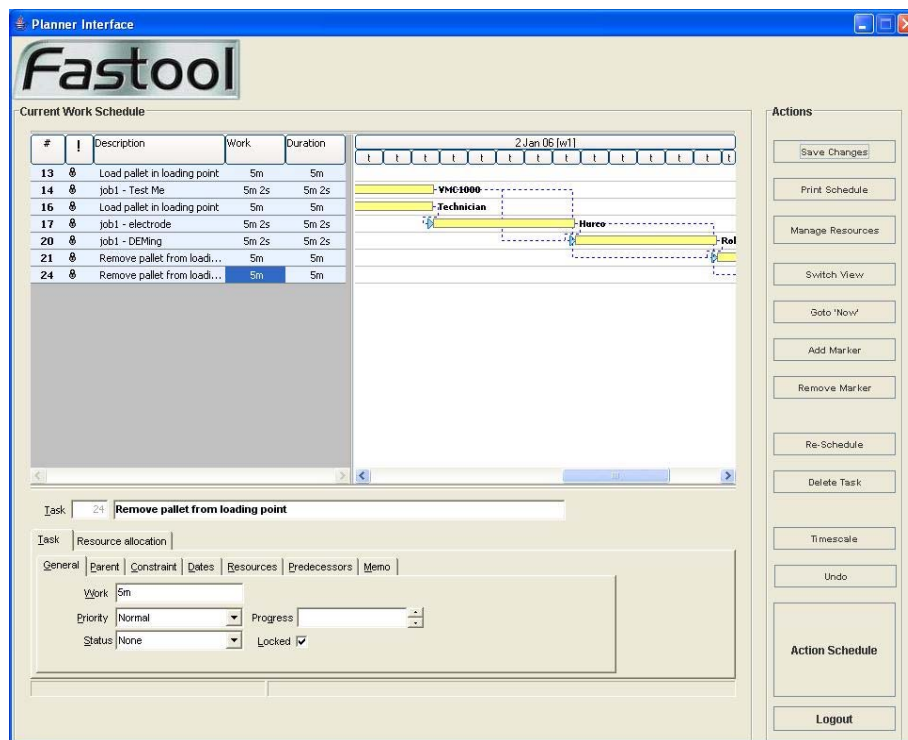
Planner Interface

Fastool

Current Work Schedule

| # | ! | Description | Work | Duration |
|---|---|---|---|---|
| 13 | | Load pallet in loading point | 5m | 5m |
| 14 | | job1 - Test Me | 5m 2s | 5m 2s |
| 16 | | Load pallet in loading point | 5m | 5m |
| 17 | | job1 - electrode | 5m 2s | 5m 2s |
| 20 | | job1 - DEMing | 5m 2s | 5m 2s |
| 21 | | Remove pallet from loadi... | 5m | 5m |
| 24 | | Remove pallet from loadi... | 5m | 5m |

2 Jan 06 [w1]

t t t t t t t t t t t t t t

VMC1000

Technician

Hurco

Rol

Task 24 Remove pallet from loading point

Task | Resource allocation

General | Parent | Constraint | Dates | Resources | Predecessors | Memo

Work 5m

Priority Normal

Progress

Status None

Locked

Actions

Save Changes

Print Schedule

Manage Resources

Switch View

Goto 'Now'

Add Marker

Remove Marker

Re-Schedule

Delete Task

Timescale

Undo

Action Schedule

Logout